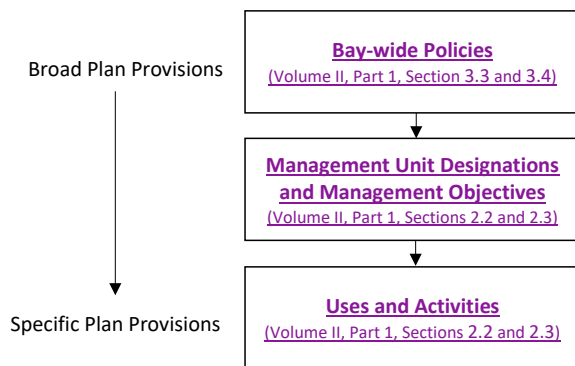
Broad Plan Provisions

Specific Plan Provisions

Bay-wide Policies
(Volume II, Part 1, Section 3.3 and 3.4)

Management Unit Designations and Management Objectives
(Volume II, Part 1, Sections 2.2 and 2.3)

Uses and Activities
(Volume II, Part 1, Sections 2.2 and 2.3)